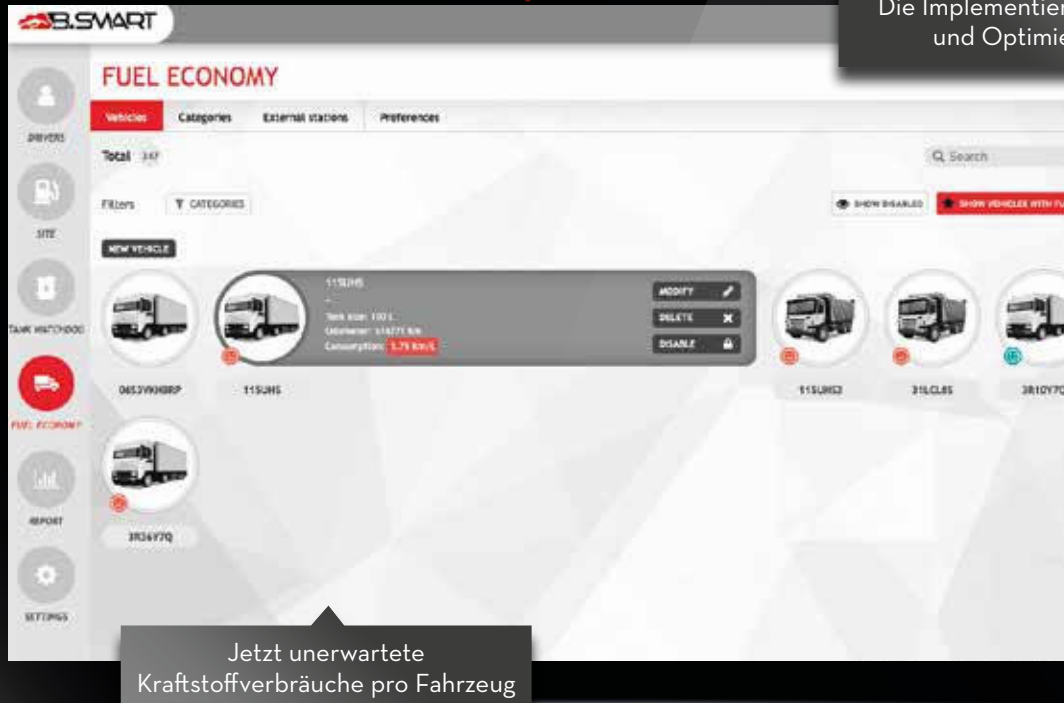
B.SMART

Die Implementier
und Optimie

FUEL ECONOMY

Vehicles | Categories | External stations | Preferences

Total 347

Q Search

Filters | CATEGORIES

SHOW DISABLED | SHOW VEHICLES WITH FU

NEW VEHICLE

115UHS
-
Tank size: 100 L
Odometer: 514271 Km
Consumption: 5.79 km/L

MODIFY
DELETE
DISABLE

065JVKH8RP
115UHS
115UHS2
31LCL85
3R10Y7Q
3R36Y7Q

DRIVERS
SITE
TANK WATCHDOG
FUEL ECONOMY
REPORT
SETTINGS

Jetzt unerwartete Kraftstoffverbräuche pro Fahrzeug